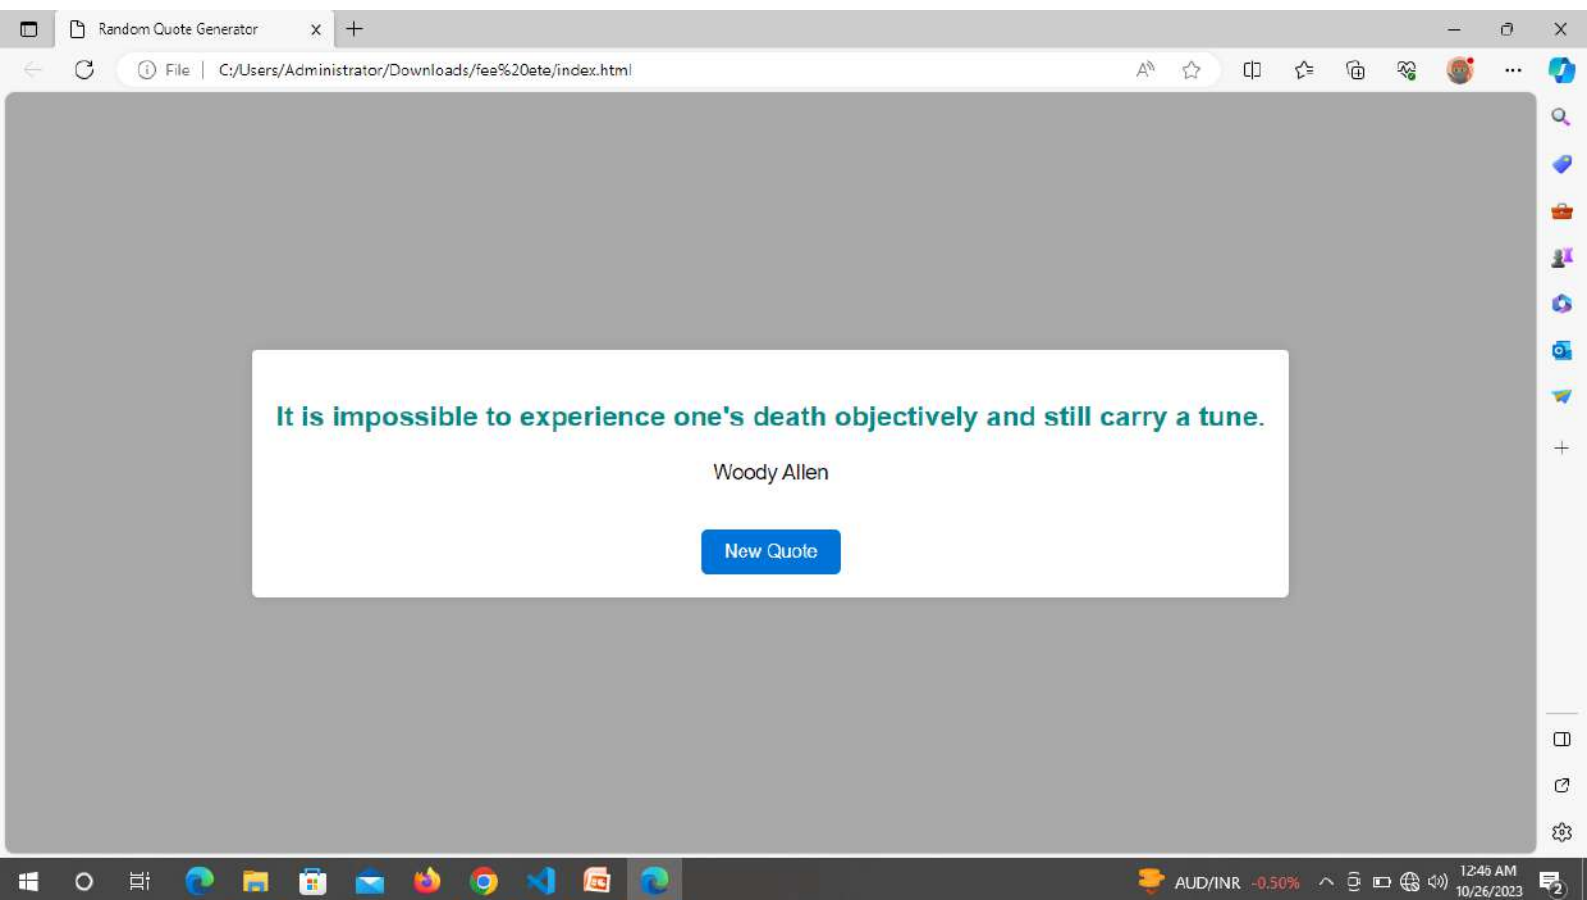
Random Quote Generator

File | C:/Users/Administrator/Downloads/fee%20ete/index.html

It is impossible to experience one's death objectively and still carry a tune.

Woody Allen

New Quote

AUD/INR -0.50%

12:46 AM
10/26/2023

2